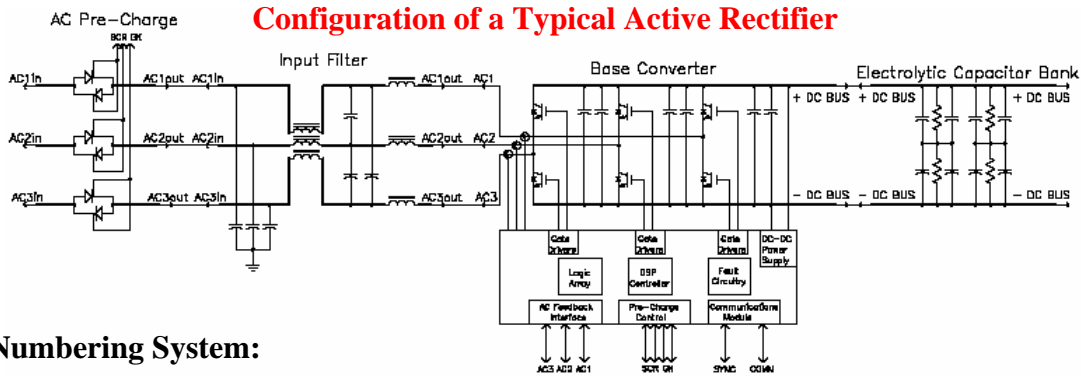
AC Pre-Charge

Configuration of a Typical Active Rectifier

SCR GK

AC1in AC1out AC1in

AC2in AC2out AC2in

AC3in AC3out AC3in

Input Filter

AC1out AC1

AC2out AC2

AC3out AC3

Base Converter

Electrolytic Capacitor Bank

+ DC BUS + DC BUS + DC BUS

− DC BUS − DC BUS − DC BUS

Gate Drivers

Gate Drivers

Gate Drivers

DC-DC Power Supply

Logic Array

DSP Controller

Fault Circuitry

AC Feedback Interface

Pre-Charge Control

Communications Module

AC3 AC2 AC1

SCR GK

SYNC COMM

Numbering System: